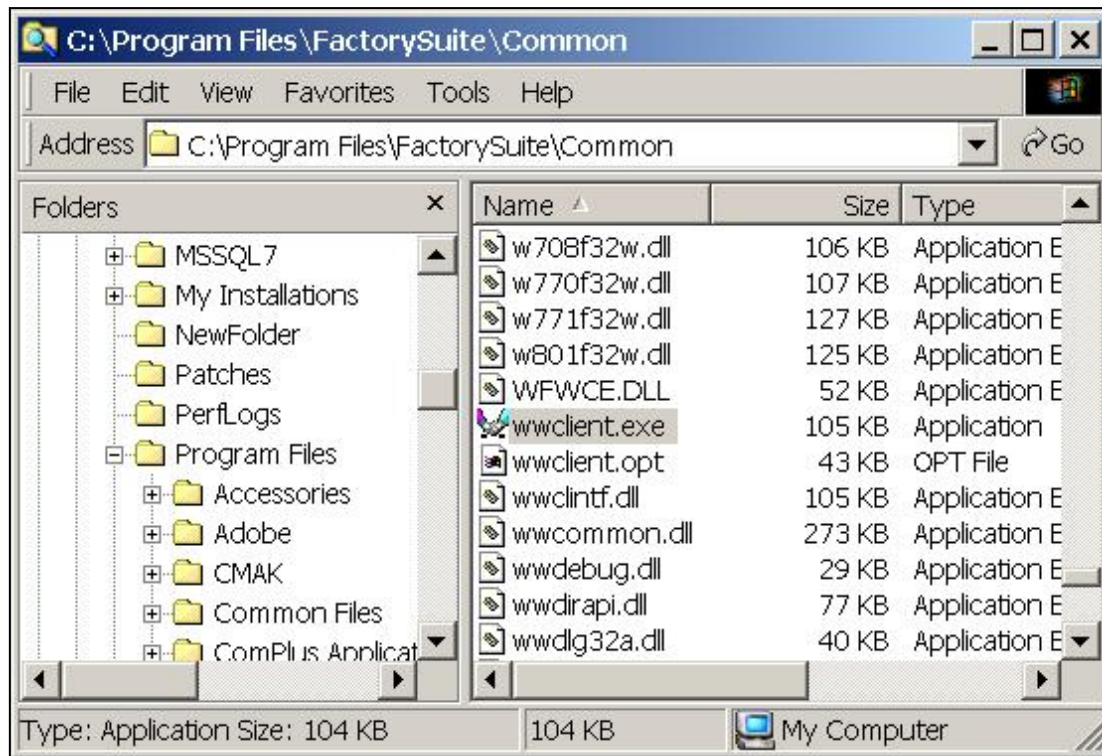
C:\Program Files\FactorySuite\Common

File Edit View Favorites Tools Help

Address C:\Program Files\FactorySuite\Common Go

Folders ×

MSSQL7
My Installations
NewFolder
Patches
PerfLogs
Program Files
Accessories
Adobe
CMAK
Common Files
ComPlus Applicat

| Name | Size | Type |
|---|---|---|
| w708f32w.dll | 106 KB | Application E |
| w770f32w.dll | 107 KB | Application E |
| w771f32w.dll | 127 KB | Application E |
| w801f32w.dll | 125 KB | Application E |
| WFWCE.DLL | 52 KB | Application E |
| wwclient.exe | 105 KB | Application |
| wwclient.opt | 43 KB | OPT File |
| wwclintf.dll | 105 KB | Application E |
| wwcommon.dll | 273 KB | Application E |
| wwdebug.dll | 29 KB | Application E |
| wwdirapi.dll | 77 KB | Application E |
| wwdlg32a.dll | 40 KB | Application E |

Type: Application Size: 104 KB 104 KB My Computer